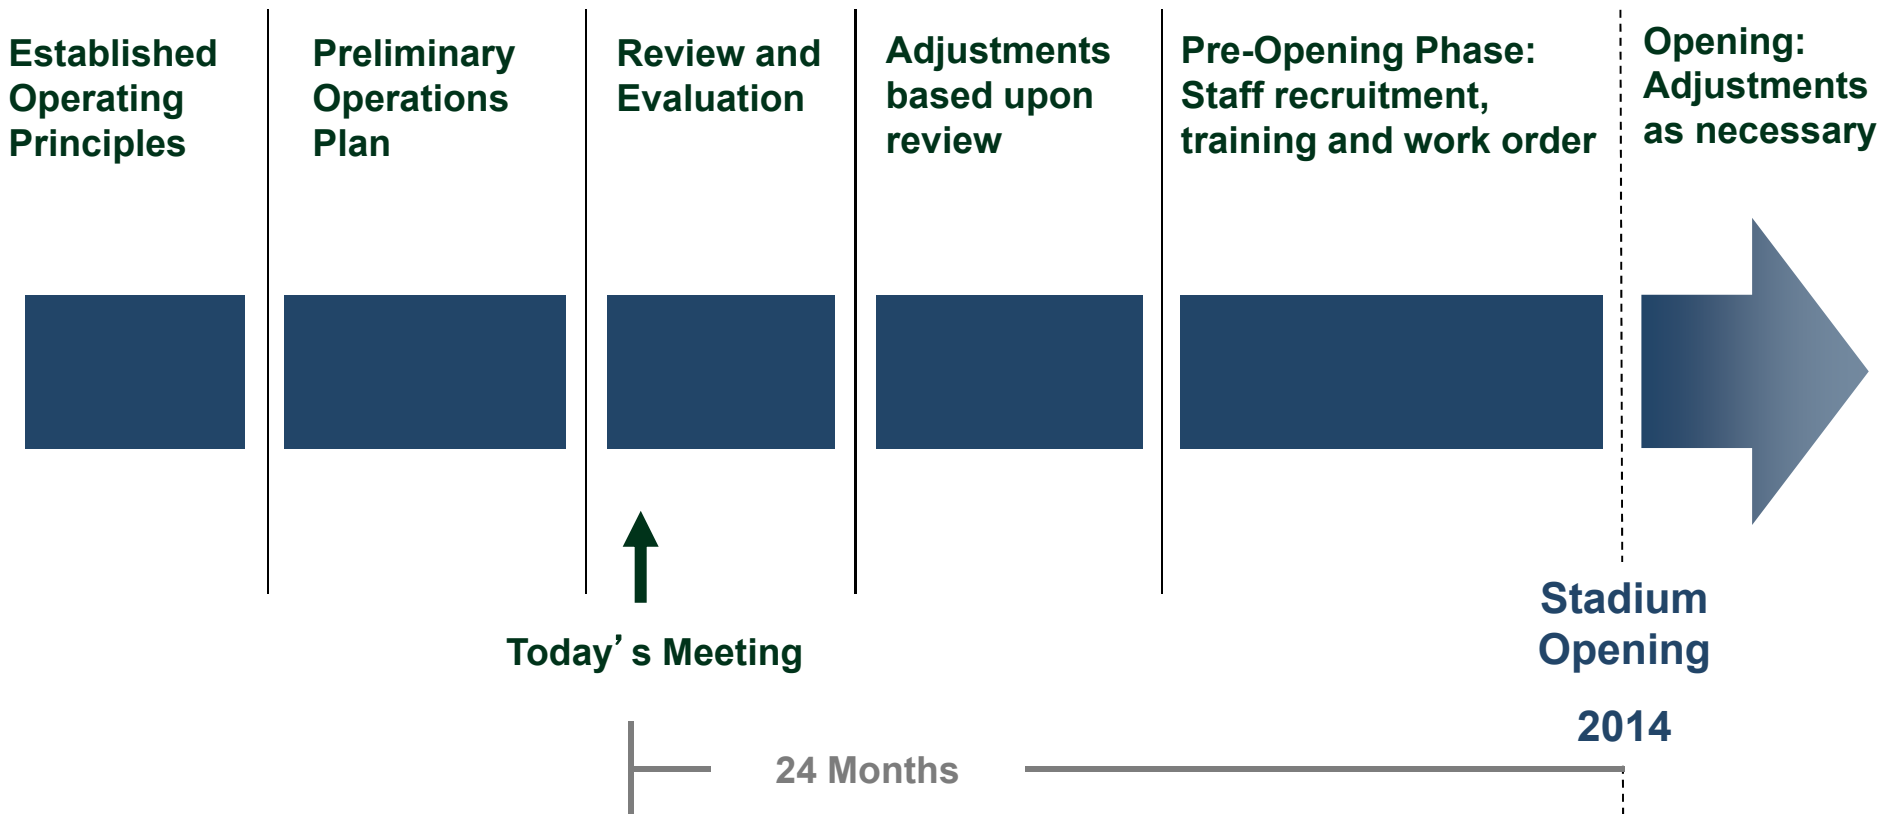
Established Operating Principles

Preliminary Operations Plan

Review and Evaluation

Adjustments based upon review

Pre-Opening Phase: Staff recruitment, training and work order

Opening: Adjustments as necessary

Today’s Meeting

Stadium Opening

2014

24 Months